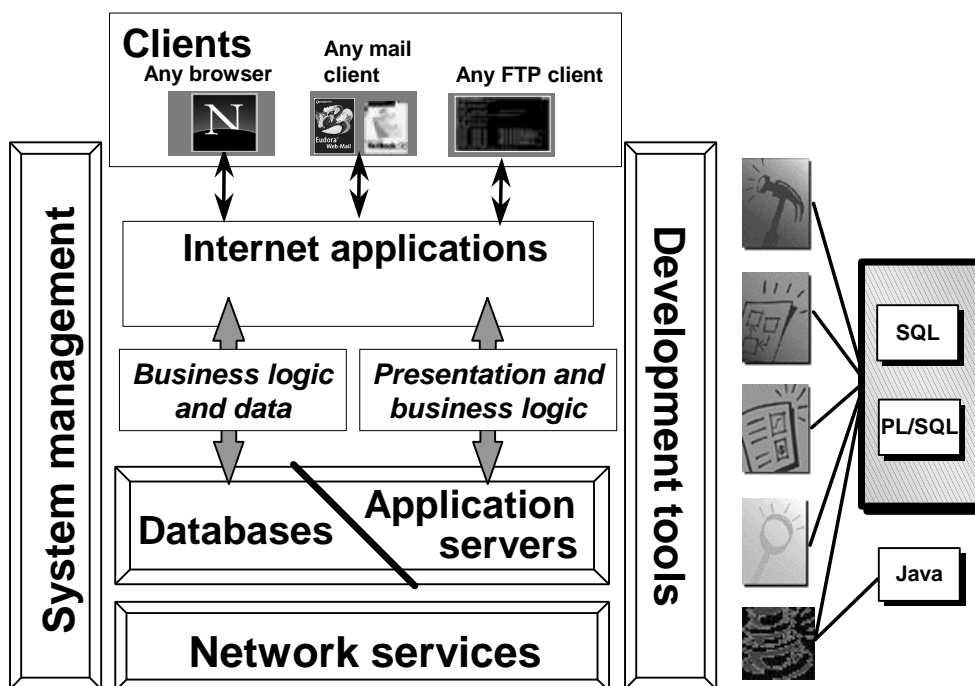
Clients
Any browser
Any mail client
Any FTP client

System management

Internet applications

Business logic and data

Presentation and business logic

Databases

Application servers

Network services

Development tools

SQL

PL/SQL

Java